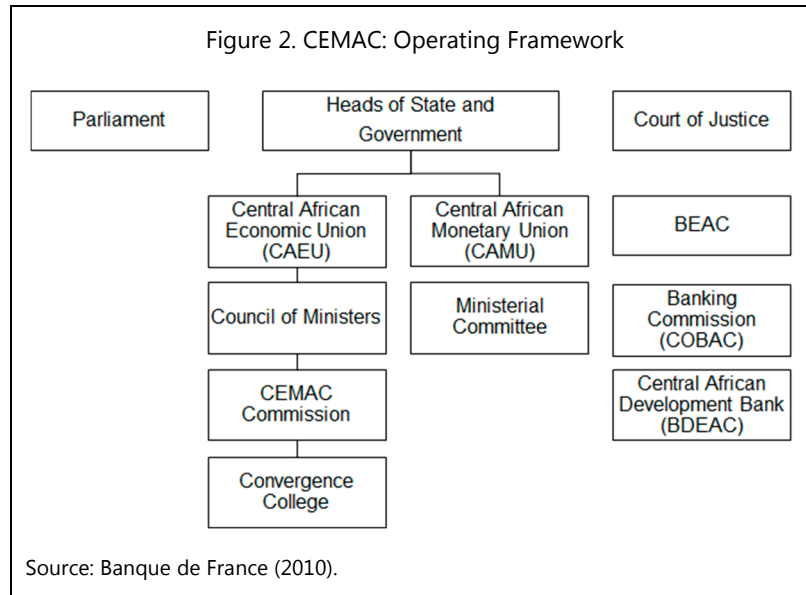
Figure 2. CEMAC: Operating Framework

Parliament

Heads of State and Government

Court of Justice

Central African Economic Union (CAEU)

Central African Monetary Union (CAMU)

BEAC

Council of Ministers

Ministerial Committee

Banking Commission (COBAC)

CEMAC Commission

Central African Development Bank (BDEAC)

Convergence College

Source: Banque de France (2010).